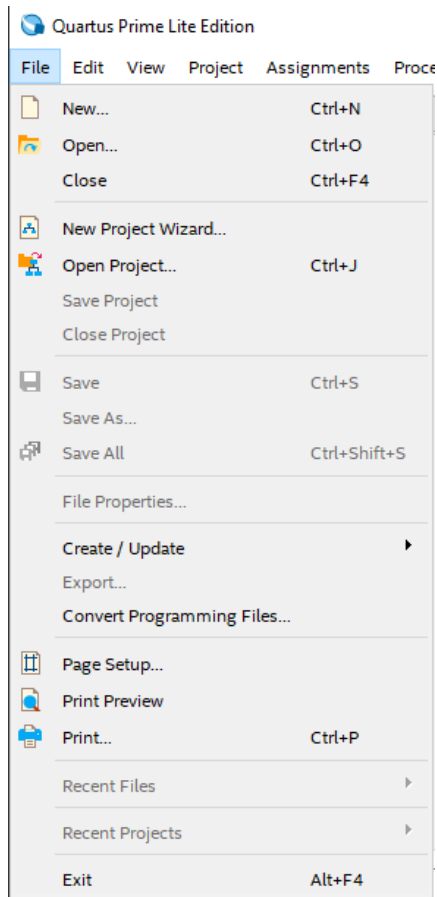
Quartus Prime Lite Edition

File Edit View Project Assignments Proce

New... Ctrl+N
Open... Ctrl+O
Close Ctrl+F4

New Project Wizard...
Open Project... Ctrl+J
Save Project
Close Project

Save Ctrl+S
Save As...
Save All Ctrl+Shift+S

File Properties...

Create / Update
Export...
Convert Programming Files...

Page Setup...
Print Preview
Print... Ctrl+P

Recent Files

Recent Projects

Exit Alt+F4